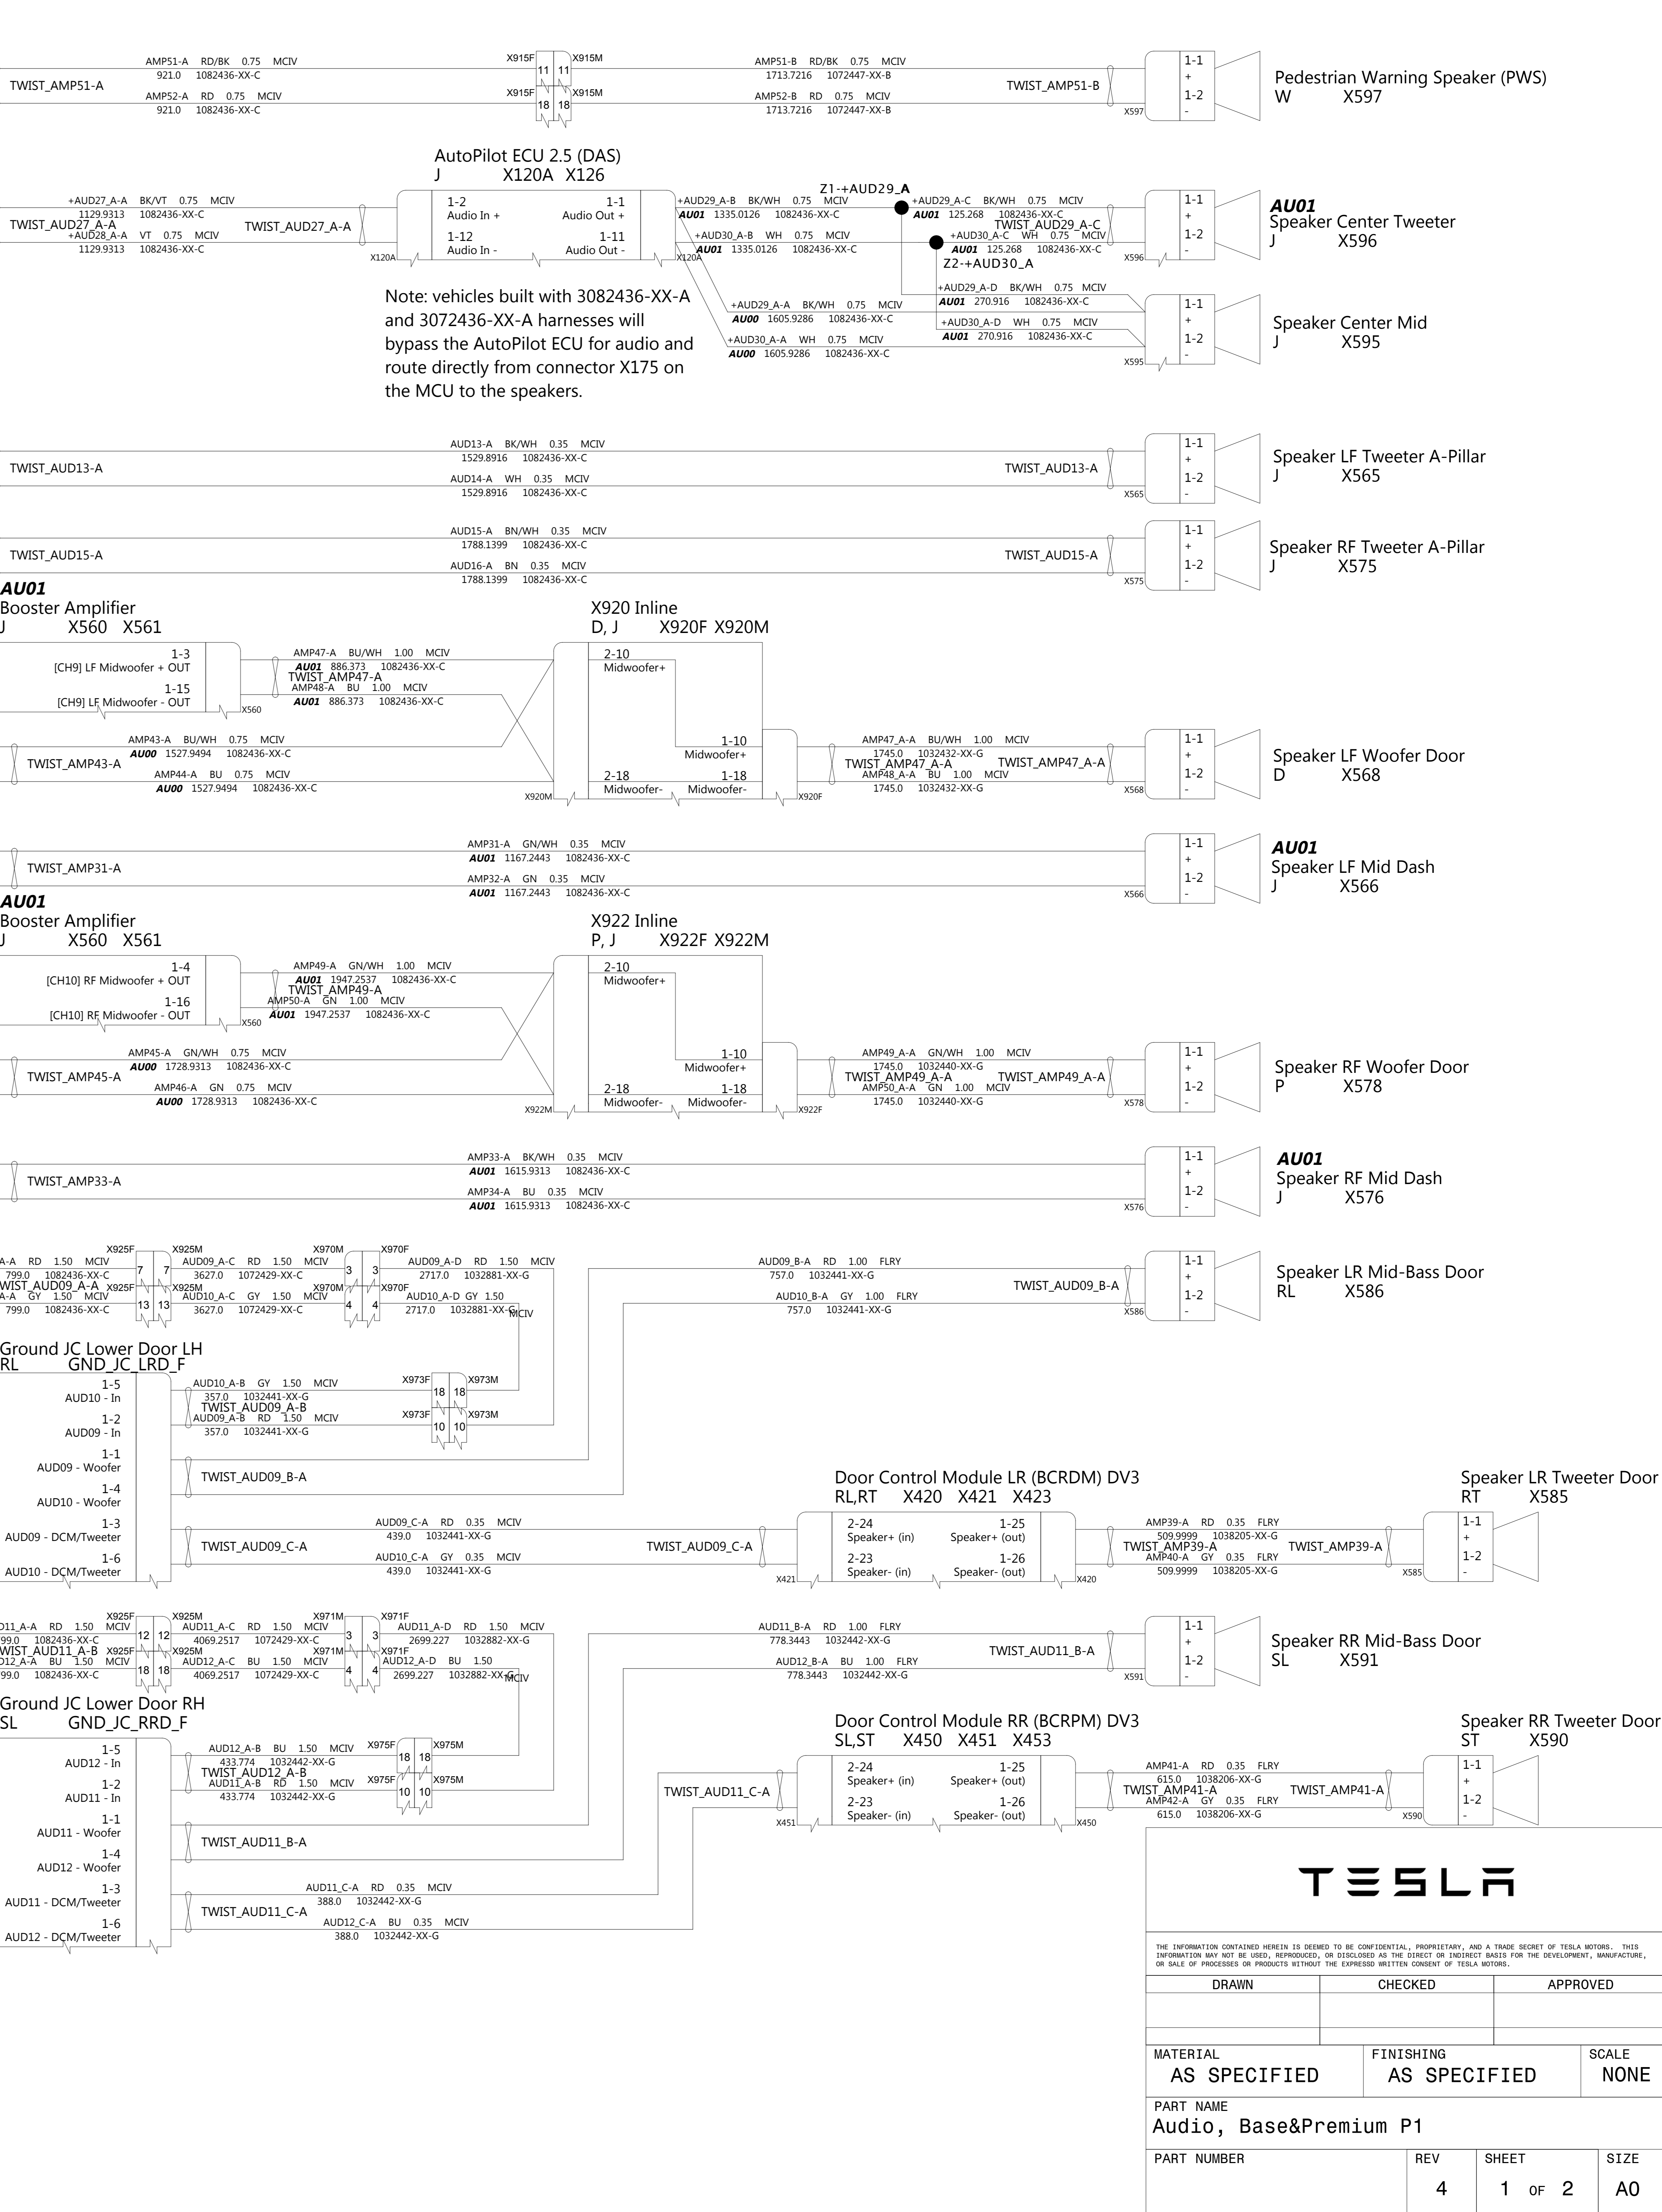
AMP51-A RD/BK 0.75 MCIV
921.0 1082436-XX-C
TWIST_AMP51-A
AMP52-A RD 0.75 MCIV
921.0 1082436-XX-C
X915F 11 11 X915M
X915F 18 18 X915M
AMP51-B RD/BK 0.75 MCIV
1713.7216 1072447-XX-B
AMP52-B RD 0.75 MCIV
1713.7216 1072447-XX-B
TWIST_AMP51-B
X597
1-1 + 1-2 -
Pedestrian Warning Speaker (PWS)
W X597

AutoPilot ECU 2.5 (DAS)
J X120A X126
+AUD27_A-A BK/VT 0.75 MCIV
1129.9313 1082436-XX-C
TWIST_AUD27_A-A
+AUD28_A-A VT 0.75 MCIV
1129.9313 1082436-XX-C
TWIST_AUD27_A-A
X120A
1-2 Audio In +
1-12 Audio In -
1-1 Audio Out +
1-11 Audio Out -
X120A
+AUD29_A-B BK/WH 0.75 MCIV
AU01 1335.0126 1082436-XX-C
+AUD30_A-B WH 0.75 MCIV
AU01 1335.0126 1082436-XX-C
Z1-+AUD29_A
+AUD29_A-C BK/WH 0.75 MCIV
AU01 125.268 1082436-XX-C
TWIST_AUD29_A-C
+AUD30_A-C WH 0.75 MCIV
AU01 125.268 1082436-XX-C
Z2-+AUD30_A
X596
1-1 + 1-2 -
AU01
Speaker Center Tweeter
J X596
Note: vehicles built with 3082436-XX-A and 3072436-XX-A harnesses will bypass the AutoPilot ECU for audio and route directly from connector X175 on the MCU to the speakers.
+AUD29_A-A BK/WH 0.75 MCIV
AU00 1605.9286 1082436-XX-C
+AUD30_A-A WH 0.75 MCIV
AU00 1605.9286 1082436-XX-C
+AUD29_A-D BK/WH 0.75 MCIV
AU01 270.916 1082436-XX-C
+AUD30_A-D WH 0.75 MCIV
AU01 270.916 1082436-XX-C
X595
1-1 + 1-2 -
Speaker Center Mid
J X595

AUD13-A BK/WH 0.35 MCIV
1529.8916 1082436-XX-C
TWIST_AUD13-A
AUD14-A WH 0.35 MCIV
1529.8916 1082436-XX-C
TWIST_AUD13-A
X565
1-1 + 1-2 -
Speaker LF Tweeter A-Pillar
J X565

AUD15-A BN/WH 0.35 MCIV
1788.1399 1082436-XX-C
TWIST_AUD15-A
AUD16-A BN 0.35 MCIV
1788.1399 1082436-XX-C
TWIST_AUD15-A
X575
1-1 + 1-2 -
Speaker RF Tweeter A-Pillar
J X575

AU01
Booster Amplifier
J X560 X561
1-3 [CH9] LF Midwoofer + OUT
1-15 [CH9] LF Midwoofer - OUT
X560
AMP47-A BU/WH 1.00 MCIV
AU01 886.373 1082436-XX-C
TWIST_AMP47-A
AMP48-A BU 1.00 MCIV
AU01 886.373 1082436-XX-C
X920 Inline
D, J X920F X920M
2-10 Midwoofer+
2-18 Midwoofer-
1-10 Midwoofer+
1-18 Midwoofer-
X920M
X920F
AMP43-A BU/WH 0.75 MCIV
AU00 1527.9494 1082436-XX-C
TWIST_AMP43-A
AMP44-A BU 0.75 MCIV
AU00 1527.9494 1082436-XX-C
AMP47_A-A BU/WH 1.00 MCIV
1745.0 1032432-XX-G
TWIST_AMP47_A-A
AMP48_A-A BU 1.00 MCIV
1745.0 1032432-XX-G
TWIST_AMP47_A-A
X568
1-1 + 1-2 -
Speaker LF Woofer Door
D X568

TWIST_AMP31-A
AMP31-A GN/WH 0.35 MCIV
AU01 1167.2443 1082436-XX-C
AMP32-A GN 0.35 MCIV
AU01 1167.2443 1082436-XX-C
X566
1-1 + 1-2 -
AU01
Speaker LF Mid Dash
J X566

AU01
Booster Amplifier
J X560 X561
1-4 [CH10] RF Midwoofer + OUT
1-16 [CH10] RF Midwoofer - OUT
X560
AMP49-A GN/WH 1.00 MCIV
AU01 1947.2537 1082436-XX-C
TWIST_AMP49-A
AMP50-A GN 1.00 MCIV
AU01 1947.2537 1082436-XX-C
X922 Inline
P, J X922F X922M
2-10 Midwoofer+
2-18 Midwoofer-
1-10 Midwoofer+
1-18 Midwoofer-
X922M
X922F
AMP45-A GN/WH 0.75 MCIV
AU00 1728.9313 1082436-XX-C
TWIST_AMP45-A
AMP46-A GN 0.75 MCIV
AU00 1728.9313 1082436-XX-C
AMP49_A-A GN/WH 1.00 MCIV
1745.0 1032440-XX-G
TWIST_AMP49_A-A
AMP50_A-A GN 1.00 MCIV
1745.0 1032440-XX-G
TWIST_AMP49_A-A
X578
1-1 + 1-2 -
Speaker RF Woofer Door
P X578

TWIST_AMP33-A
AMP33-A BK/WH 0.35 MCIV
AU01 1615.9313 1082436-XX-C
AMP34-A BU 0.35 MCIV
AU01 1615.9313 1082436-XX-C
X576
1-1 + 1-2 -
AU01
Speaker RF Mid Dash
J X576

A-A RD 1.50 MCIV
799.0 1082436-XX-C
WIST_AUD09_A-A
A-A GY 1.50 MCIV
799.0 1082436-XX-C
X925F 7 7 X925M
X925F 13 13 X925M
AUD09_A-C RD 1.50 MCIV
3627.0 1072429-XX-C
AUD10_A-C GY 1.50 MCIV
3627.0 1072429-XX-C
X970M 3 3 X970F
X970M 4 4 X970F
AUD09_A-D RD 1.50 MCIV
2717.0 1032881-XX-G
AUD10_A-D GY 1.50 MCIV
2717.0 1032881-XX-G
AUD09_B-A RD 1.00 FLRY
757.0 1032441-XX-G
AUD10_B-A GY 1.00 FLRY
757.0 1032441-XX-G
TWIST_AUD09_B-A
X586
1-1 + 1-2 -
Speaker LR Mid-Bass Door
RL X586

Ground JC Lower Door LH
RL GND_JC_LRD_F
1-5 AUD10 - In
1-2 AUD09 - In
1-1 AUD09 - Woofer
1-4 AUD10 - Woofer
1-3 AUD09 - DCM/Tweeter
1-6 AUD10 - DCM/Tweeter
AUD10_A-B GY 1.50 MCIV
357.0 1032441-XX-G
TWIST_AUD09_A-B
AUD09_A-B RD 1.50 MCIV
357.0 1032441-XX-G
X973F 18 18 X973M
X973F 10 10 X973M
TWIST_AUD09_B-A
TWIST_AUD09_C-A
AUD09_C-A RD 0.35 MCIV
439.0 1032441-XX-G
AUD10_C-A GY 0.35 MCIV
439.0 1032441-XX-G
TWIST_AUD09_C-A
Door Control Module LR (BCRDM) DV3
RL,RT X420 X421 X423
2-24 Speaker+ (in)
2-23 Speaker- (in)
1-25 Speaker+ (out)
1-26 Speaker- (out)
X421
X420
AMP39-A RD 0.35 FLRY
509.9999 1038205-XX-G
TWIST_AMP39-A
AMP40-A GY 0.35 FLRY
509.9999 1038205-XX-G
TWIST_AMP39-A
X585
1-1 + 1-2 -
Speaker LR Tweeter Door
RT X585

D11_A-A RD 1.50 MCIV
99.0 1082436-XX-C
WIST_AUD11_A-B
D12_A-A BU 1.50 MCIV
99.0 1082436-XX-C
X925F 12 12 X925M
X925F 18 18 X925M
AUD11_A-C RD 1.50 MCIV
4069.2517 1072429-XX-C
AUD12_A-C BU 1.50 MCIV
4069.2517 1072429-XX-C
X971M 3 3 X971F
X971M 4 4 X971F
AUD11_A-D RD 1.50 MCIV
2699.227 1032882-XX-G
AUD12_A-D BU 1.50
2699.227 1032882-XX-G MCIV
AUD11_B-A RD 1.00 FLRY
778.3443 1032442-XX-G
AUD12_B-A BU 1.00 FLRY
778.3443 1032442-XX-G
TWIST_AUD11_B-A
X591
1-1 + 1-2 -
Speaker RR Mid-Bass Door
SL X591

Ground JC Lower Door RH
SL GND_JC_RRD_F
1-5 AUD12 - In
1-2 AUD11 - In
1-1 AUD11 - Woofer
1-4 AUD12 - Woofer
1-3 AUD11 - DCM/Tweeter
1-6 AUD12 - DCM/Tweeter
AUD12_A-B BU 1.50 MCIV
433.774 1032442-XX-G
TWIST_AUD12_A-B
AUD11_A-B RD 1.50 MCIV
433.774 1032442-XX-G
X975F 18 18 X975M
X975F 10 10 X975M
TWIST_AUD11_B-A
TWIST_AUD11_C-A
AUD11_C-A RD 0.35 MCIV
388.0 1032442-XX-G
AUD12_C-A BU 0.35 MCIV
388.0 1032442-XX-G
TWIST_AUD11_C-A
Door Control Module RR (BCRPM) DV3
SL,ST X450 X451 X453
2-24 Speaker+ (in)
2-23 Speaker- (in)
1-25 Speaker+ (out)
1-26 Speaker- (out)
X451
X450
AMP41-A RD 0.35 FLRY
615.0 1038206-XX-G
TWIST_AMP41-A
AMP42-A GY 0.35 FLRY
615.0 1038206-XX-G
TWIST_AMP41-A
X590
1-1 + 1-2 -
Speaker RR Tweeter Door
ST X590

TESLA
THE INFORMATION CONTAINED HEREIN IS DEEMED TO BE CONFIDENTIAL, PROPRIETARY, AND A TRADE SECRET OF TESLA MOTORS. THIS INFORMATION MAY NOT BE USED, REPRODUCED, OR DISCLOSED AS THE DIRECT OR INDIRECT BASIS FOR THE DEVELOPMENT, MANUFACTURE, OR SALE OF PROCESSES OR PRODUCTS WITHOUT THE EXPRESSD WRITTEN CONSENT OF TESLA MOTORS.
| DRAWN | CHECKED | APPROVED |
|---|---|---|
| | | |
MATERIAL AS SPECIFIED
FINISHING AS SPECIFIED
SCALE NONE
PART NAME
Audio, Base&Premium P1
PART NUMBER
REV 4
SHEET 1 OF 2
SIZE A0